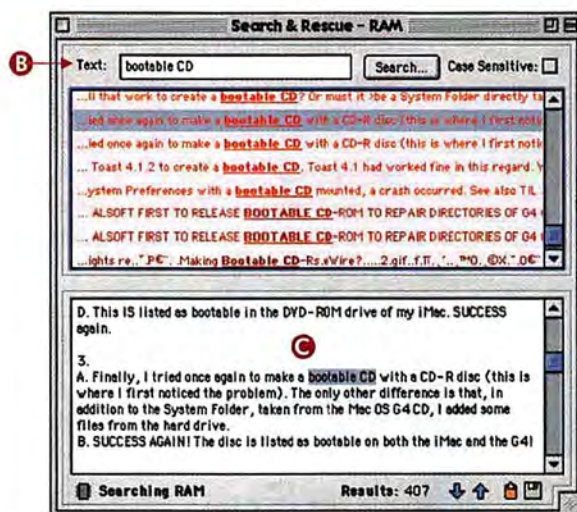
Search & Rescue - RAM

B

Text: bootable CD

Search...

Case Sensitive:

...ll that work to create a bootable CD? Or must it >be a System Folder directly ta

...ied once again to make a bootable CD with a CD-R disc (this is where I first noti

...ied once again to make a bootable CD with a CD-R disc (this is where I first noti

... Toast 4.1.2 to create a bootable CD. Toast 4.1 had worked fine in this regard. Y

...ystem Preferences with a bootable CD mounted, a crash occurred. See also TIL

... ALSOFT FIRST TO RELEASE BOOTABLE CD-ROM TO REPAIR DIRECTORIES OF G4

... ALSOFT FIRST TO RELEASE BOOTABLE CD-ROM TO REPAIR DIRECTORIES OF G4

...ights re..˚P€˚..Making Bootable CD-Rs.eWire?....2.gif..f.fl..˚...˚M0..©X.˚.0€˚

D. This IS listed as bootable in the DVD-ROM drive of my iMac. SUCCESS again.

C

3.
A. Finally, I tried once again to make a bootable CD with a CD-R disc (this is where I first noticed the problem). The only other difference is that, in addition to the System Folder, taken from the Mac OS G4 CD, I added some files from the hard drive.
B. SUCCESS AGAIN! The disc is listed as bootable on both the iMac and the G4!

Searching RAM

Results: 407